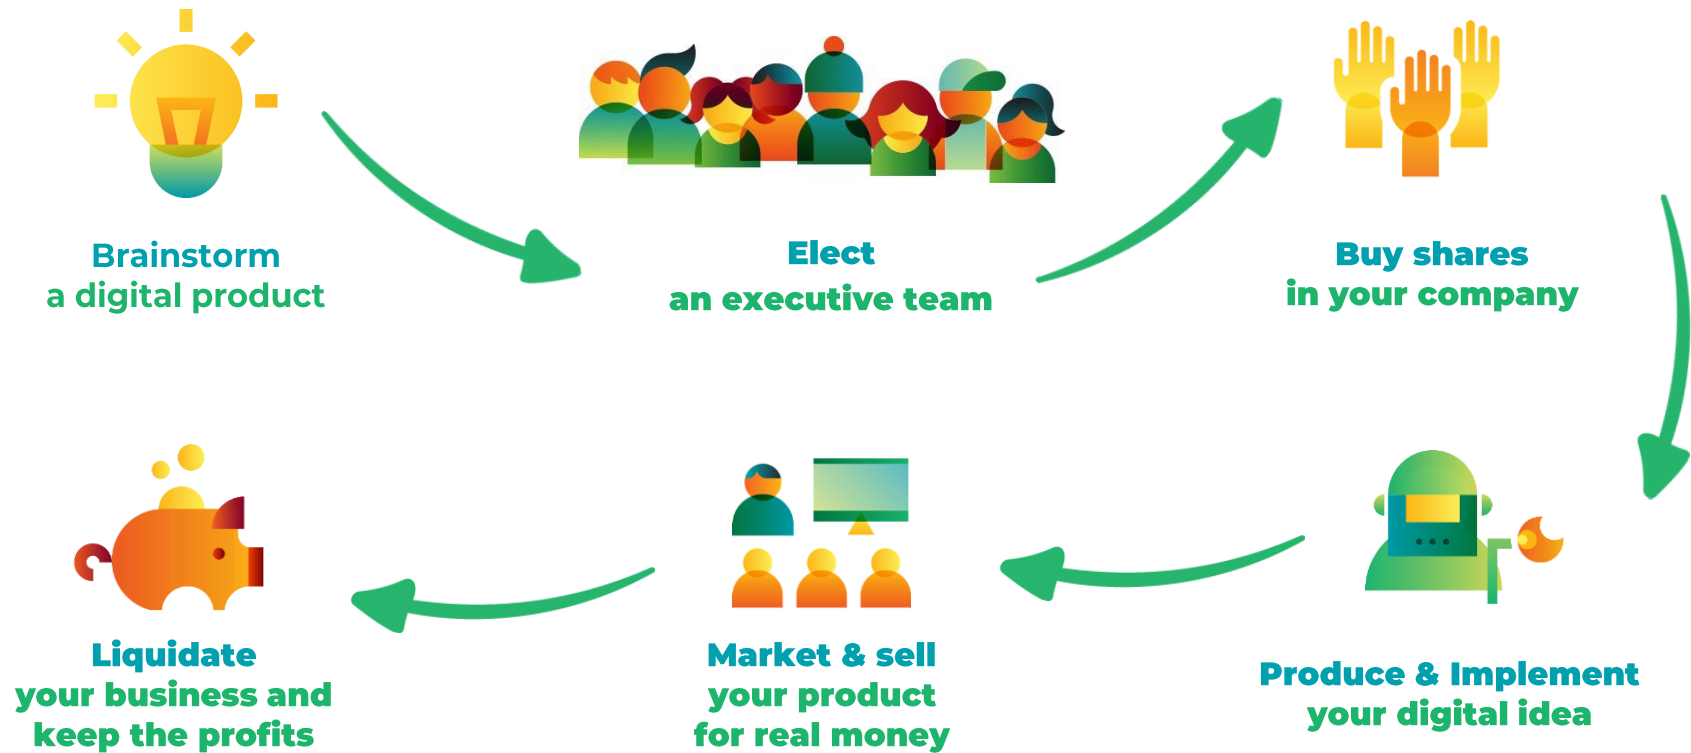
Brainstorm
a digital product

Elect
an executive team

Buy shares
in your company

Produce & Implement
your digital idea

Market & sell
your product
for real money

Liquidate
your business and
keep the profits